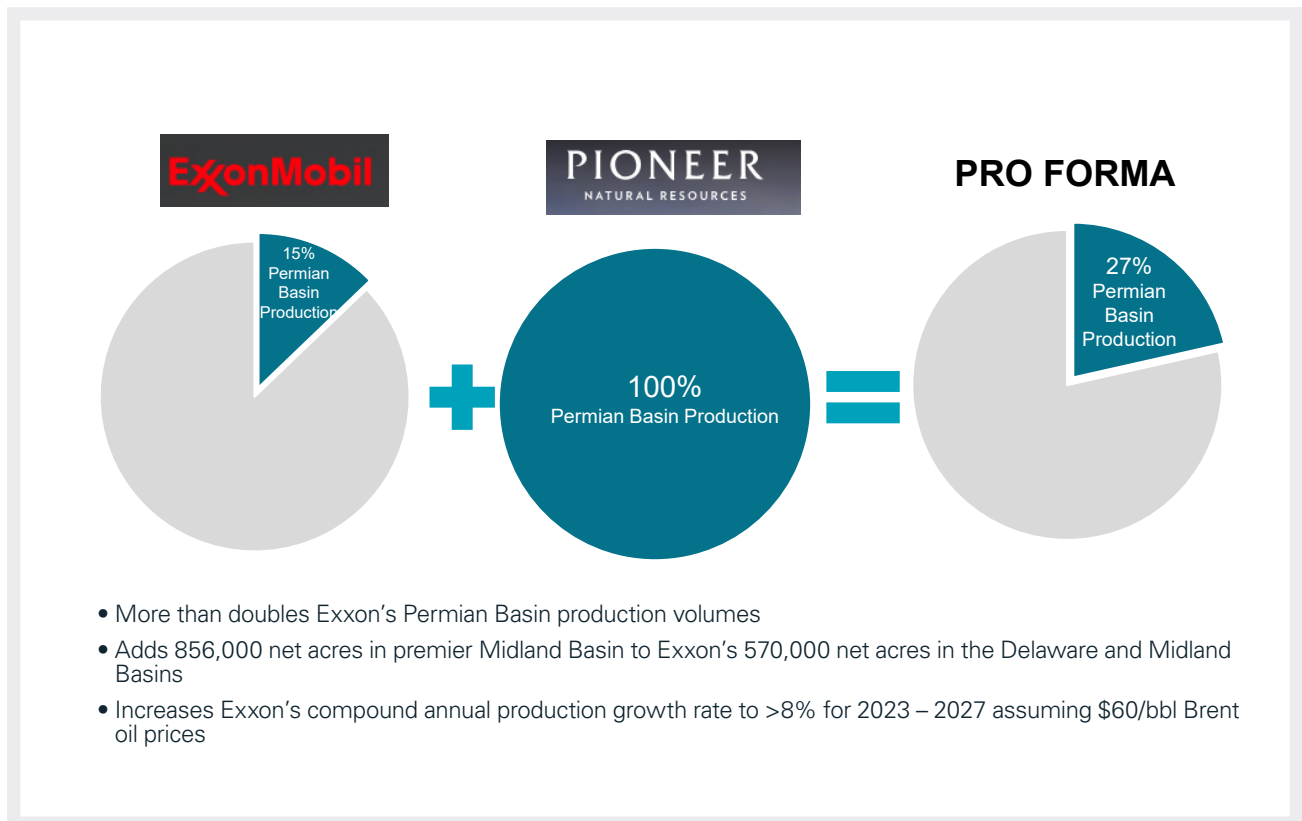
ExxonMobil

PIONEER
NATURAL RESOURCES

PRO FORMA

15%
Permian
Basin
Production

100%
Permian Basin Production

27%
Permian
Basin
Production

• More than doubles Exxon's Permian Basin production volumes

• Adds 856,000 net acres in premier Midland Basin to Exxon's 570,000 net acres in the Delaware and Midland Basins

• Increases Exxon's compound annual production growth rate to >8% for 2023 – 2027 assuming $60/bbl Brent oil prices